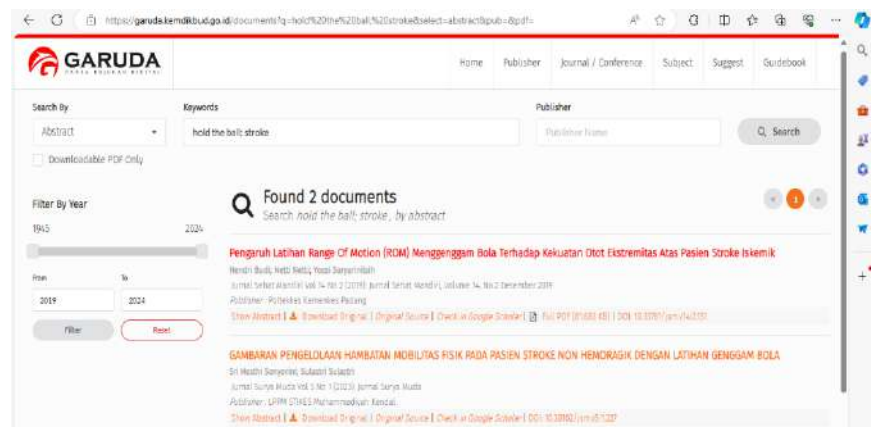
https://garuda.kemdikbud.go.id/documents?q=hold%20the%20ball%20stroke&select=abstract&pub=&pdf=

GARUDA
GARBA RUJUKAN DIGITAL

Home Publisher Journal / Conference Subject Suggest Guidebook

Search By
Abstract
Downloadable PDF Only

Keywords
hold the ball; stroke

Publisher
Publisher Name

Search

Filter By Year
1945 2024
From 2019
To 2024
Filter
Reset

Found 2 documents
Search hold the ball; stroke , by abstract

1

Pengaruh Latihan Range Of Motion (ROM) Menggenggam Bola Terhadap Kekuatan Otot Ekstremitas Atas Pasien Stroke Iskemik
Hendri Budi; Netti Netti; Yossi Suryarinilsih
Jurnal Sehat Mandiri Vol 14 No 2 (2019): Jurnal Sehat Mandiri, Volume 14, No 2 Desember 2019
Publisher : Poltekkes Kemenkes Padang
Show Abstract | Download Original | Original Source | Check in Google Scholar | Full PDF (81.680 KB) | DOI: 10.33761/jsm.v14i2.151

GAMBARAN PENGELOLAAN HAMBATAN MOBILITAS FISIK PADA PASIEN STROKE NON HEMORAGIK DENGAN LATIHAN GENGGAM BOLA
Sri Meditri Sonyaning; Sulastri Sulastri
Jurnal Surya Muda Vol 5 No 1 (2023): Jurnal Surya Muda
Publisher : LPPM STIKES Muhammadiyah Kendal
Show Abstract | Download Original | Original Source | Check in Google Scholar | DOI: 10.38102/jsm.v5i1.227